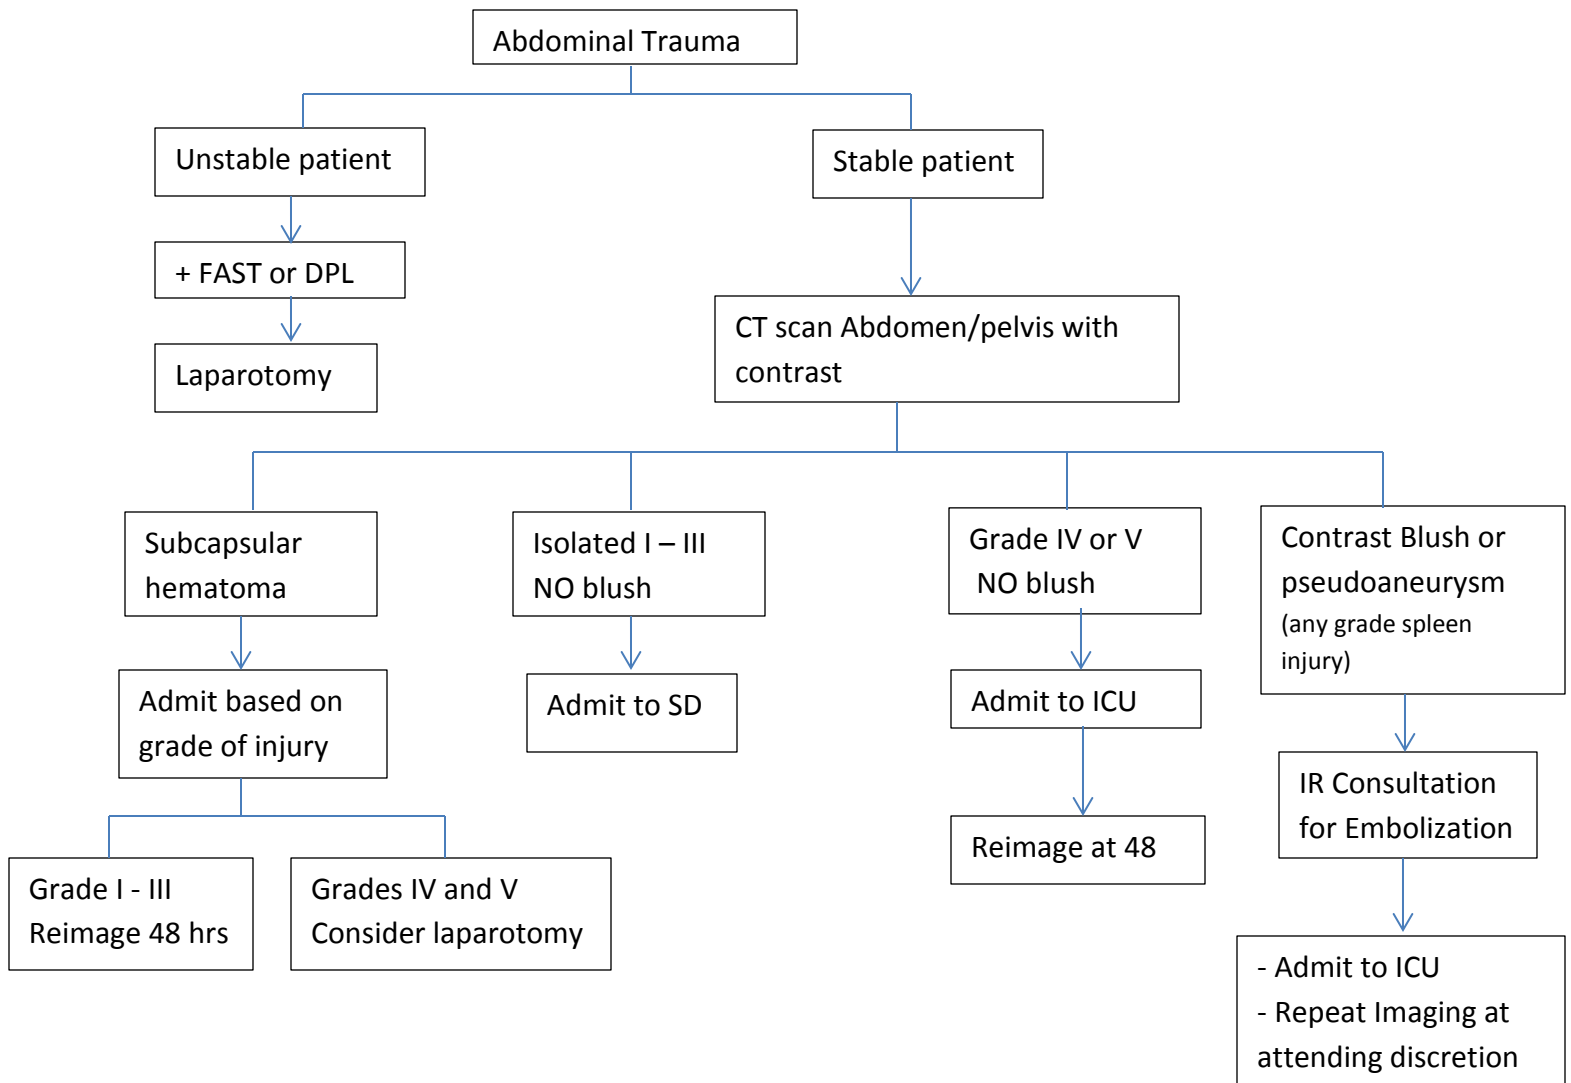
Abdominal Trauma

Unstable patient

+ FAST or DPL

Laparotomy

Stable patient

CT scan Abdomen/pelvis with contrast

Subcapsular hematoma

Admit based on grade of injury

Grade I - III
Reimage 48 hrs

Grades IV and V
Consider laparotomy

Isolated I – III
NO blush

Admit to SD

Grade IV or V
NO blush

Admit to ICU

Reimage at 48

Contrast Blush or pseudoaneurysm
(any grade spleen injury)

IR Consultation for Embolization

- Admit to ICU
- Repeat Imaging at attending discretion